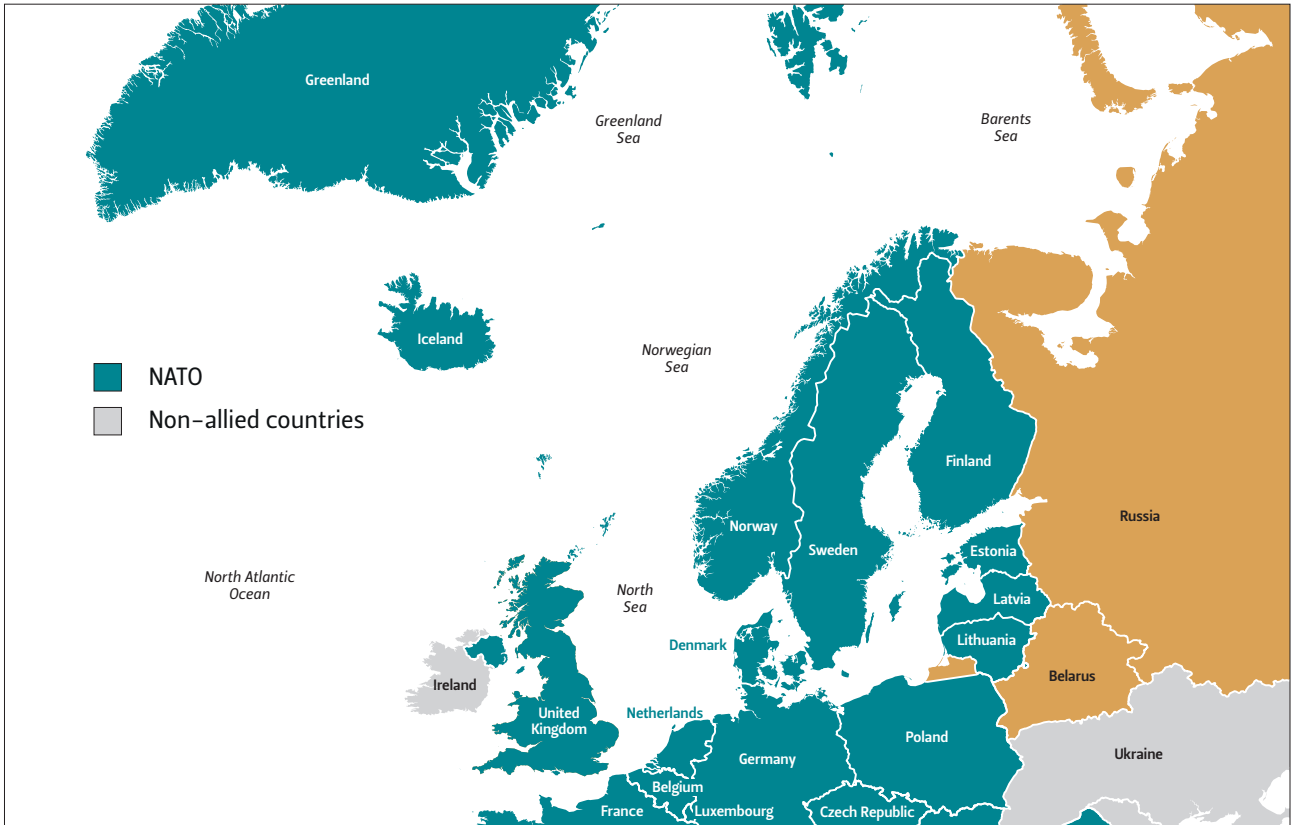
Greenland

Greenland Sea

Barents Sea

Iceland

NATO

Non-allied countries

Norwegian Sea

Finland

Russia

Norway

Sweden

Estonia

North Atlantic Ocean

North Sea

Latvia

Denmark

Lithuania

Ireland

Belarus

United Kingdom

Netherlands

Poland

Ukraine

Germany

Belgium

France

Luxembourg

Czech Republic